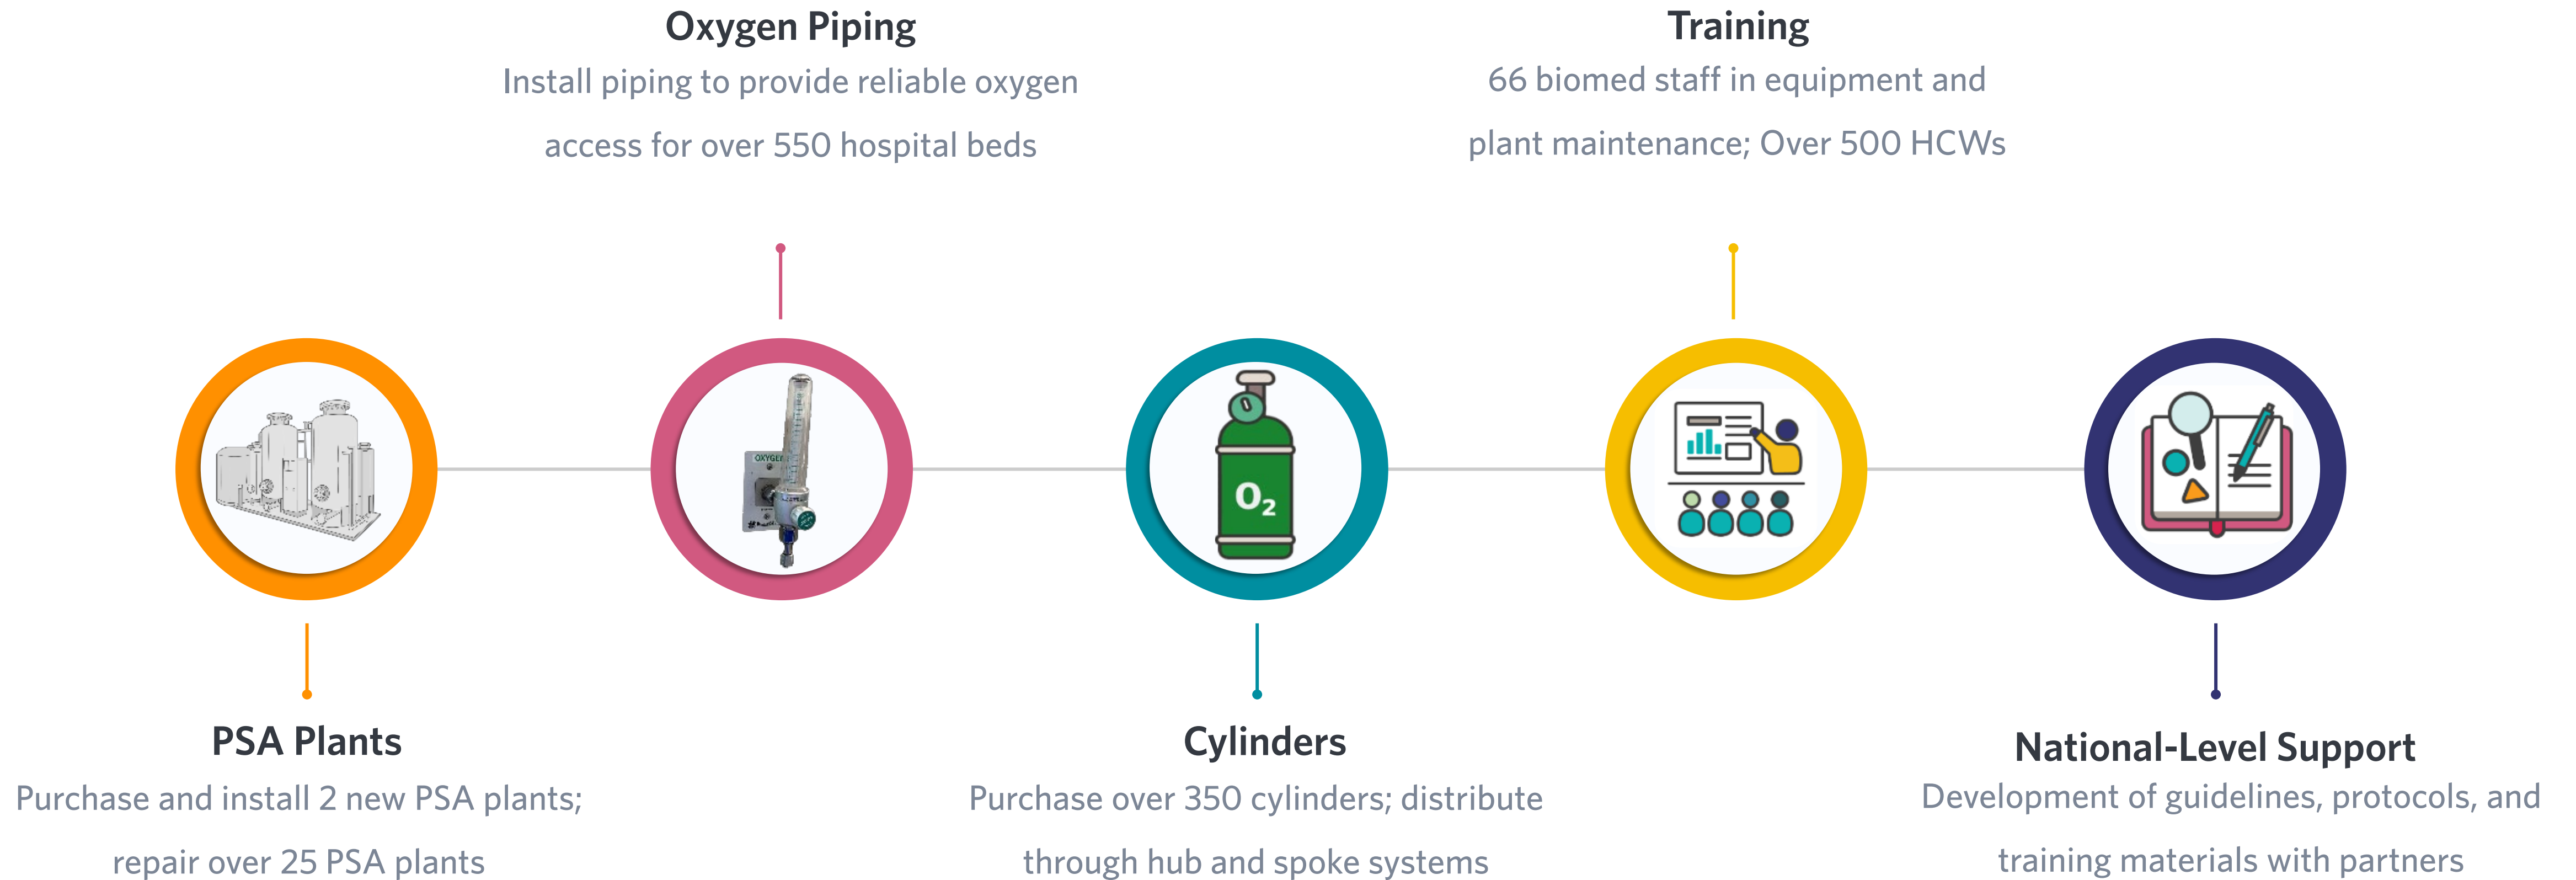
Oxygen Piping
Install piping to provide reliable oxygen access for over 550 hospital beds

Training
66 biomed staff in equipment and plant maintenance; Over 500 HCWs

OXYGEN

$O_2$

PSA Plants
Purchase and install 2 new PSA plants; repair over 25 PSA plants

Cylinders
Purchase over 350 cylinders; distribute through hub and spoke systems

National-Level Support
Development of guidelines, protocols, and training materials with partners